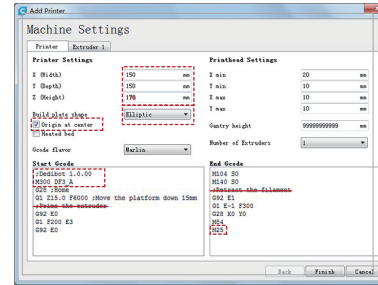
Add Printer

Machine Settings

Printer | Extruder 1

Printer Settings

X (Width) 150 mm
Y (Depth) 150 mm
Z (Height) 170 mm
Build plate shape Elliptic
Origin at center
Heated bed
Gcode flavor Marlin

Printhead Settings

X min 20 mm
Y min 10 mm
X max 10 mm
Y max 10 mm
Gantry height 99999999999 mm
Number of Extruders 1

Start Gcode
;Dedibot 1.0.00
M300 DF3 A
G28 ;Home
G1 Z15.0 F6000 ;Move the platform down 15mm
;Prime the extruder
G92 E0
G1 F200 E3
G92 E0

End Gcode
M104 S0
M140 S0
;Retract the filament
G92 E1
G1 E-1 F300
G28 X0 Y0
M84
M25

Back | Finish | Cancel